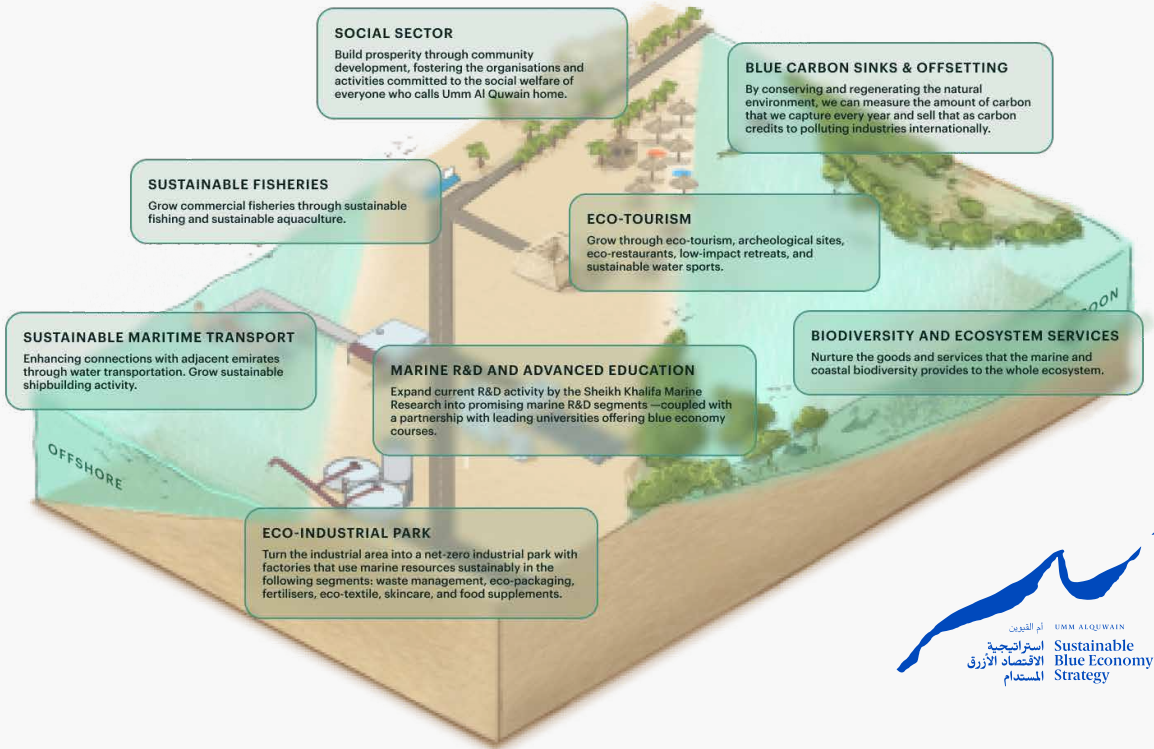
SOCIAL SECTOR
Build prosperity through community development, fostering the organisations and activities committed to the social welfare of everyone who calls Umm Al Quwain home.

BLUE CARBON SINKS & OFFSETTING
By conserving and regenerating the natural environment, we can measure the amount of carbon that we capture every year and sell that as carbon credits to polluting industries internationally.

SUSTAINABLE FISHERIES
Grow commercial fisheries through sustainable fishing and sustainable aquaculture.

ECO-TOURISM
Grow through eco-tourism, archeological sites, eco-restaurants, low-impact retreats, and sustainable water sports.

OON

SUSTAINABLE MARITIME TRANSPORT
Enhancing connections with adjacent emirates through water transportation. Grow sustainable shipbuilding activity.

BIODIVERSITY AND ECOSYSTEM SERVICES
Nurture the goods and services that the marine and coastal biodiversity provides to the whole ecosystem.

MARINE R&D AND ADVANCED EDUCATION
Expand current R&D activity by the Sheikh Khalifa Marine Research into promising marine R&D segments —coupled with a partnership with leading universities offering blue economy courses.

OFFSHORE

ECO-INDUSTRIAL PARK
Turn the industrial area into a net-zero industrial park with factories that use marine resources sustainably in the following segments: waste management, eco-packaging, fertilisers, eco-textile, skincare, and food supplements.

أم القيوين
استراتيجية الاقتصاد الأزرق المستدام
UMM ALQUWAIN
Sustainable Blue Economy Strategy